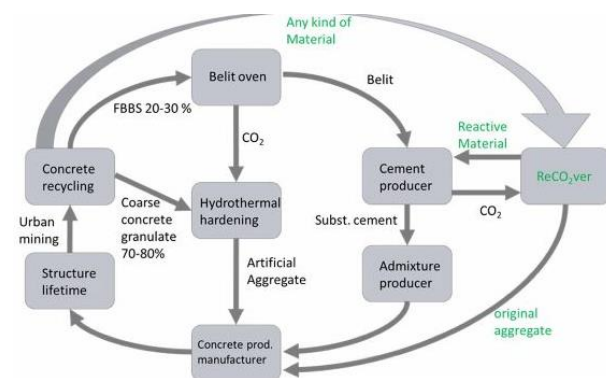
Any kind of Material

Belit oven

Belit

FBBS 20-30 %

$CO_2$

Reactive Material

Concrete recycling

Cement producer

ReCO$_2$ver

Coarse concrete granulate 70-80%

Hydrothermal hardening

Subst. cement

$CO_2$

Urban mining

Artificial Aggregate

Structure lifetime

Admixture producer

original aggregate

Concrete prod. manufacturer